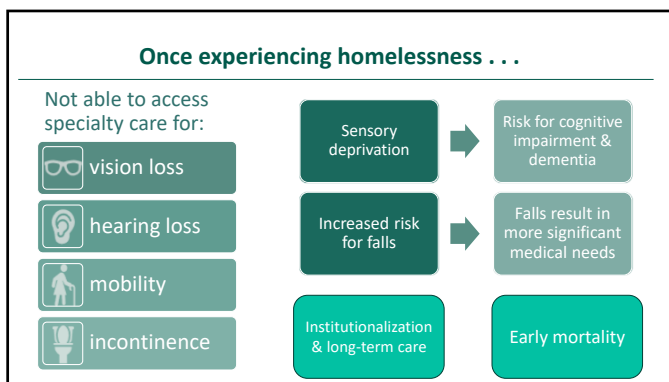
Once experiencing homelessness . . .

Not able to access specialty care for:

vision loss

hearing loss

mobility

incontinence

Sensory deprivation

Risk for cognitive impairment & dementia

Increased risk for falls

Falls result in more significant medical needs

Institutionalization & long-term care

Early mortality